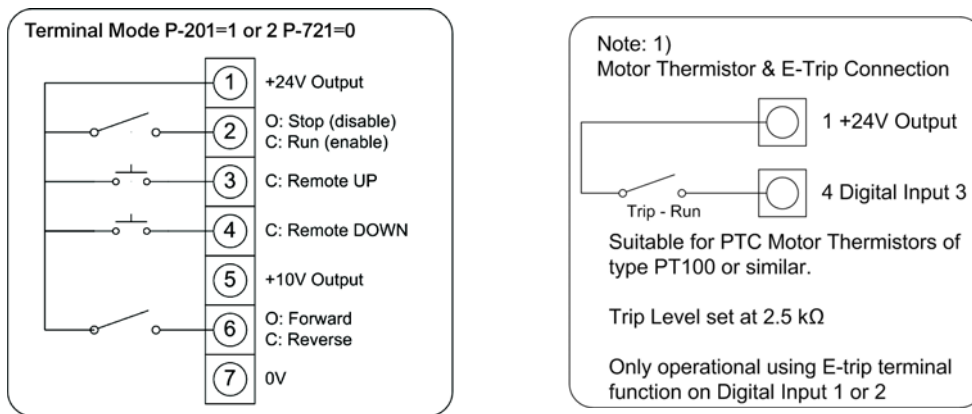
Terminal Mode P-201=1 or 2 P-721=0

1 +24V Output

2 O: Stop (disable)
C: Run (enable)

3 C: Remote UP

4 C: Remote DOWN

5 +10V Output

6 O: Forward
C: Reverse

7 0V

Note: 1)
Motor Thermistor & E-Trip Connection

1 +24V Output

Trip - Run

4 Digital Input 3

Suitable for PTC Motor Thermistors of type PT100 or similar.

Trip Level set at 2.5 kΩ

Only operational using E-trip terminal function on Digital Input 1 or 2